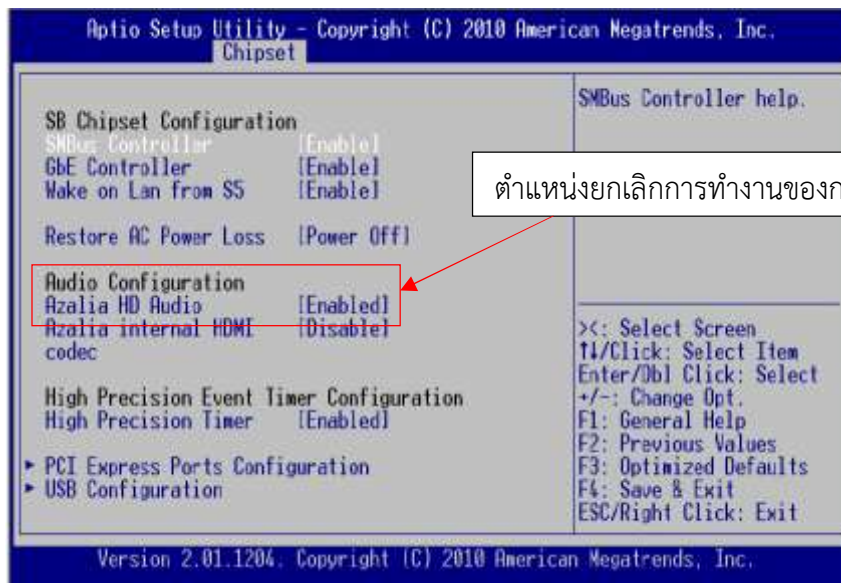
Aptio Setup Utility - Copyright (C) 2010 American Megatrends, Inc.
Chipset

SB Chipset Configuration
SMBus Controller [Enable]
GbE Controller [Enable]
Wake on Lan from S5 [Enable]

Restore AC Power Loss [Power Off]

Audio Configuration
Azalia HD Audio [Enabled]
Azalia internal HDMI codec [Disable]

High Precision Event Timer Configuration
High Precision Timer [Enabled]

► PCI Express Ports Configuration
► USB Configuration

SMBus Controller help.

ตำแหน่งยกเลิกการทำงานของก

><: Select Screen
↑↓/Click: Select Item
Enter/Dbl Click: Select
+/-: Change Opt.
F1: General Help
F2: Previous Values
F3: Optimized Defaults
F4: Save & Exit
ESC/Right Click: Exit

Version 2.01.1204. Copyright (C) 2010 American Megatrends, Inc.